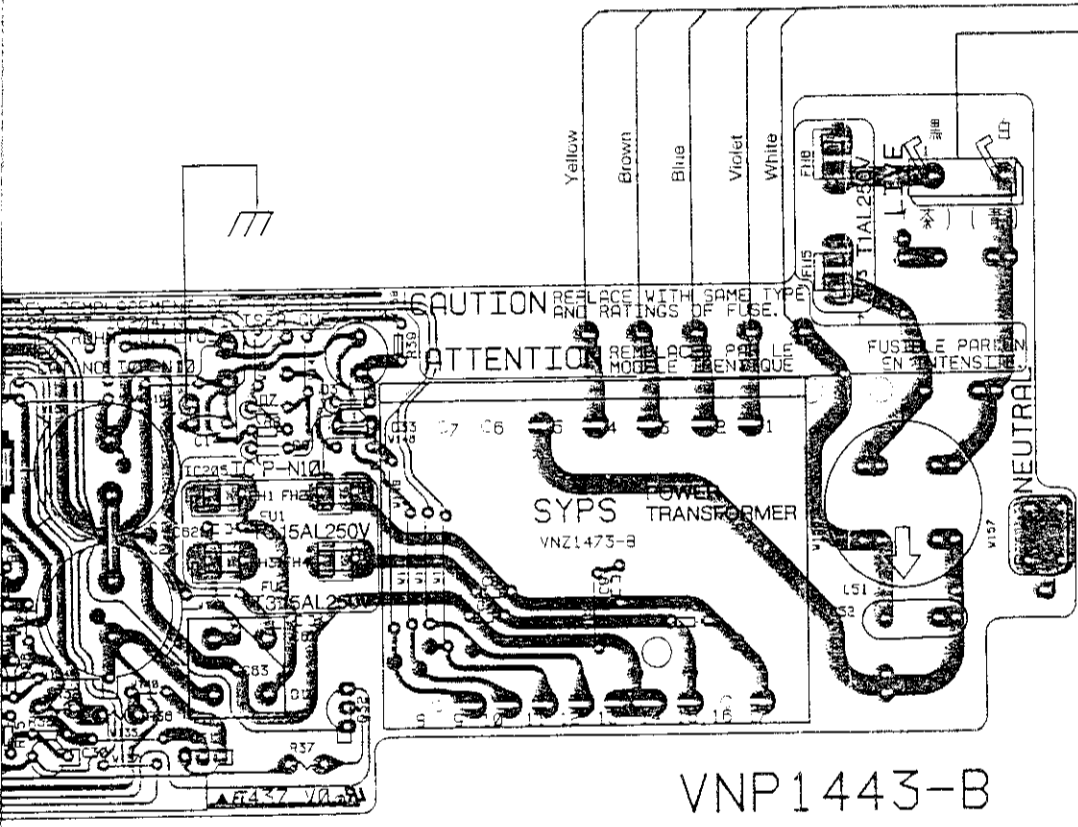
Yellow
Brown
Blue
Violet
White

CAUTION REPLACE WITH SAME TYPE AND RATINGS OF FUSE.
ATTENTION REMPLACER PAR LE MODELE IDENTIQUE

FUSIBLE PARSON EN INTENSITE

LINE
FU18
FU15
T1AL250V

NEUTRAL

IC P-N10
IC205
FU1
T315AL250V
FU2
T315AL250V
C83
R39
R37
C33
C7
C6

SYPS
VNZ1473-B
POWER TRANSFORMER

L51
L52
V157

VNP1443-B